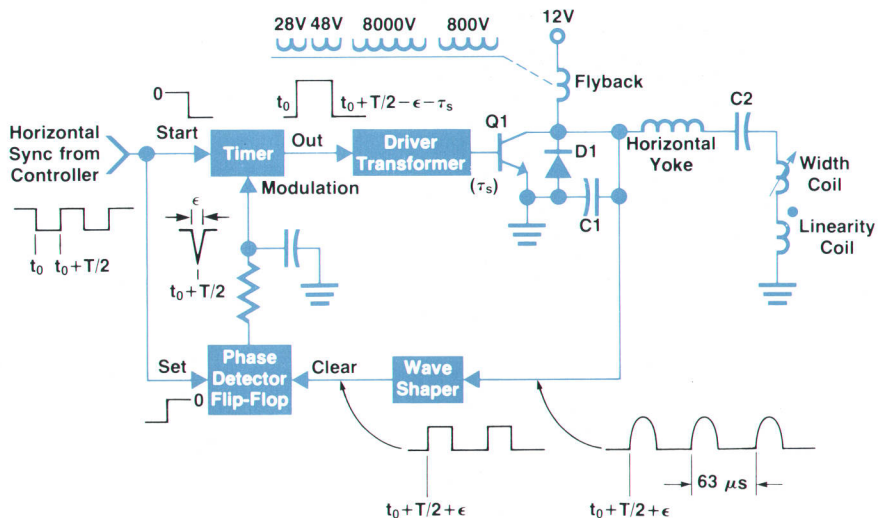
28V 48V 8000V 800V

12V

Flyback

0

$t_0$

$t_0+T/2-\epsilon-\tau_s$

Horizontal Sync from Controller

Start

Timer

Out

Driver Transformer

Q1

D1

Horizontal Yoke

C2

Width Coil

Linearity Coil

$(\tau_s)$

C1

Modulation

$\epsilon$

$t_0$

$t_0+T/2$

$t_0+T/2$

Set

Phase Detector Flip-Flop

Clear

Wave Shaper

0

$t_0+T/2+\epsilon$

$t_0+T/2+\epsilon$

63 $\mu$s